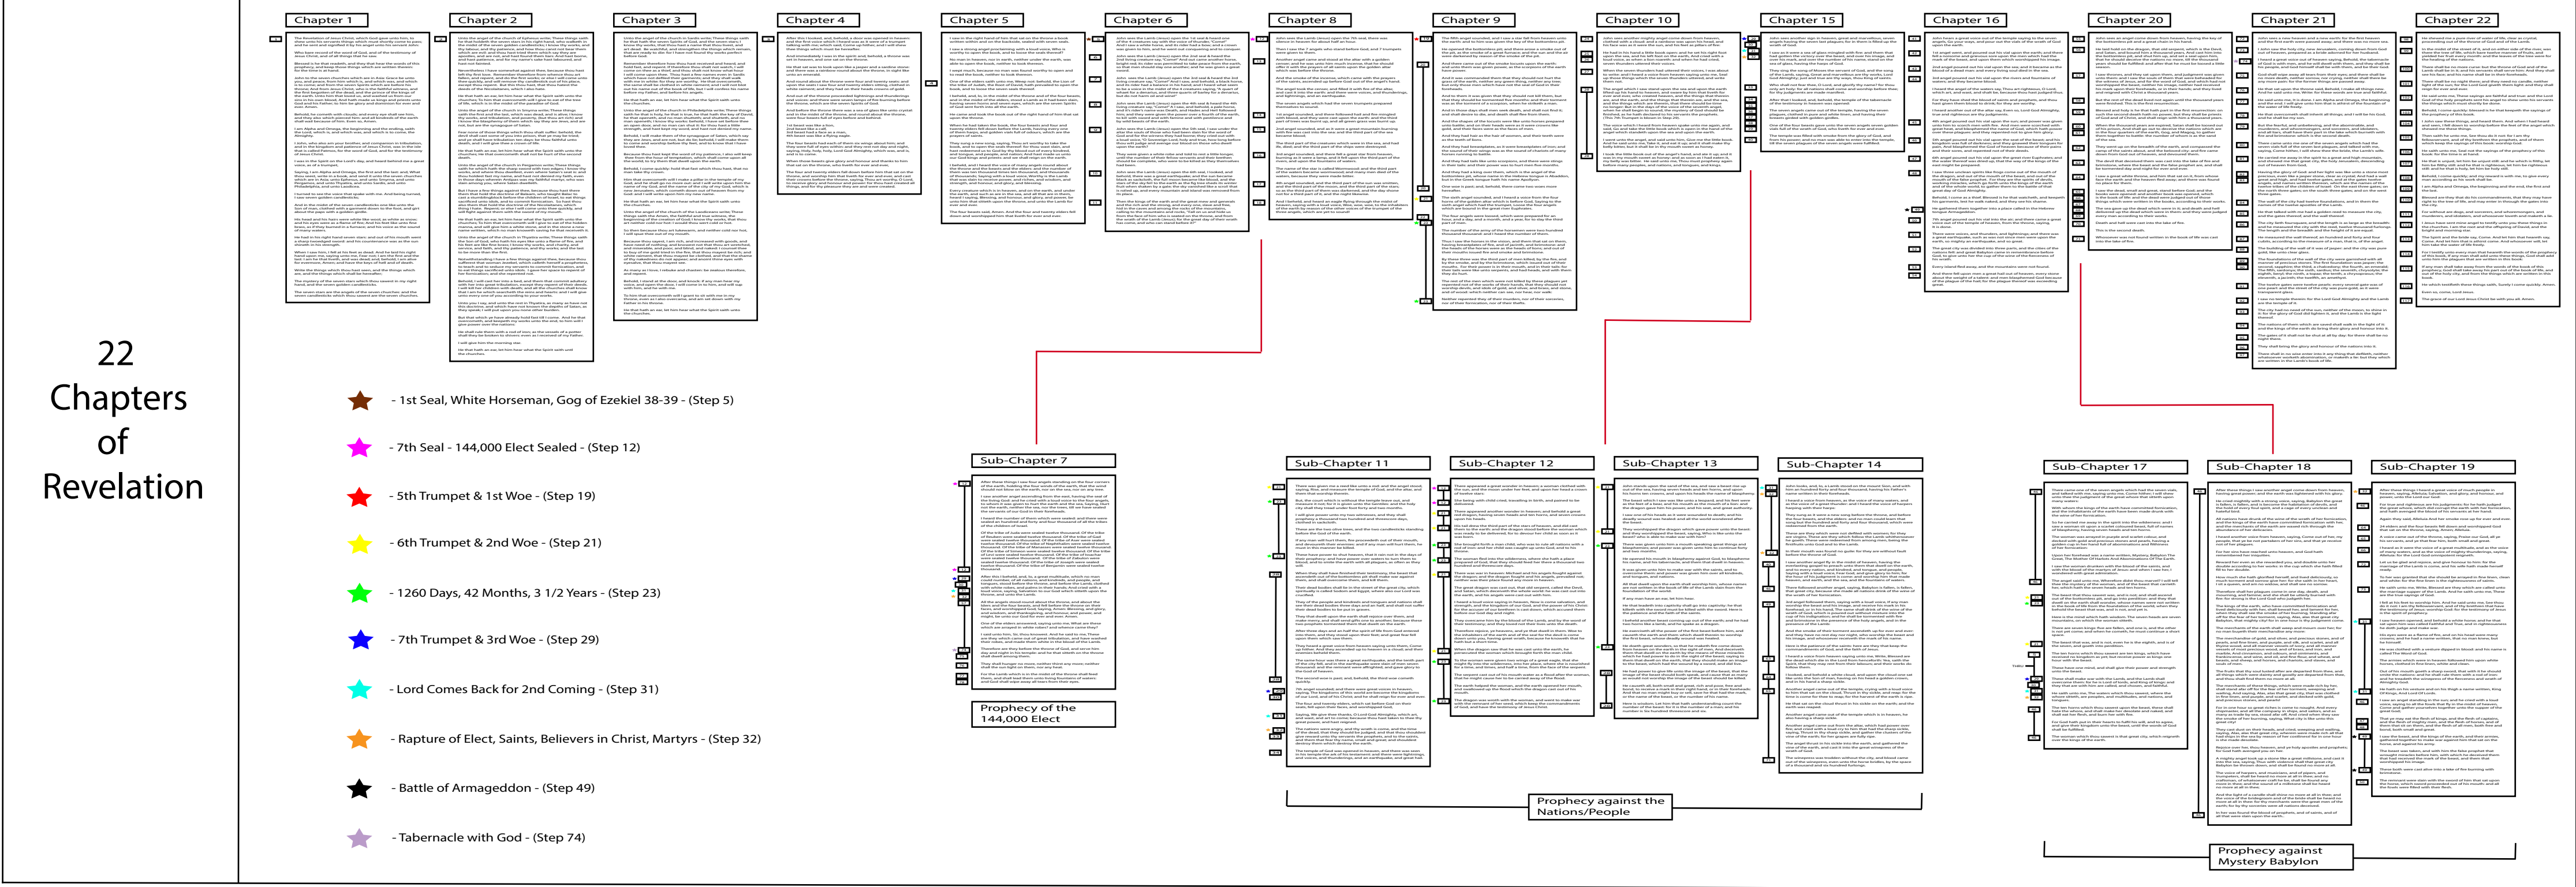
22 Chapters of Revelation

- 1st Seal, White Horseman, Gog of Ezekiel 38-39 - (Step 5)

- 7th Seal - 144,000 Elect Sealed - (Step 12)

- 5th Trumpet & 1st Woe - (Step 19)

- 6th Trumpet & 2nd Woe - (Step 21)

- 1260 Days, 42 Months, 3 1/2 Years - (Step 23)

- 7th Trumpet & 3rd Woe - (Step 29)

- Lord Comes Back for 2nd Coming - (Step 31)

- Rapture of Elect, Saints, Believers in Christ, Martyrs - (Step 32)

- Battle of Armageddon - (Step 49)

- Tabernacle with God - (Step 74)

Chapter 1

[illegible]

Chapter 2

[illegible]

Chapter 3

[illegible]

Chapter 4

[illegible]

Chapter 5

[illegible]

Chapter 6

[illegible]

Chapter 8

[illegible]

Chapter 9

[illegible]

Chapter 10

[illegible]

Chapter 15

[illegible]

Chapter 16

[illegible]

Chapter 20

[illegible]

Chapter 21

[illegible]

Chapter 22

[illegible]

Sub-Chapter 7

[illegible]

Prophecy of the 144,000 Elect

Sub-Chapter 11

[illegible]

Sub-Chapter 12

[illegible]

Sub-Chapter 13

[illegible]

Sub-Chapter 14

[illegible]

Prophecy against the Nations/People

Sub-Chapter 17

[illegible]

Sub-Chapter 18

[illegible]

Sub-Chapter 19

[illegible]

Prophecy against Mystery Babylon